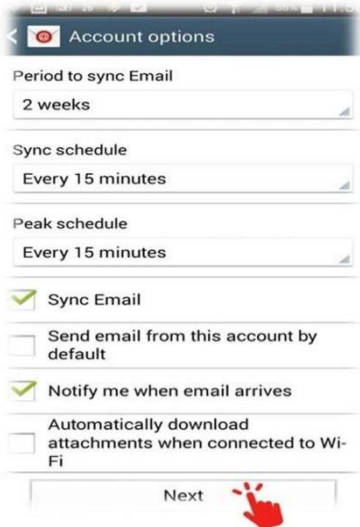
Account options

Period to sync Email

2 weeks

Sync schedule

Every 15 minutes

Peak schedule

Every 15 minutes

Sync Email

Send email from this account by default

Notify me when email arrives

Automatically download attachments when connected to Wi-Fi

Next